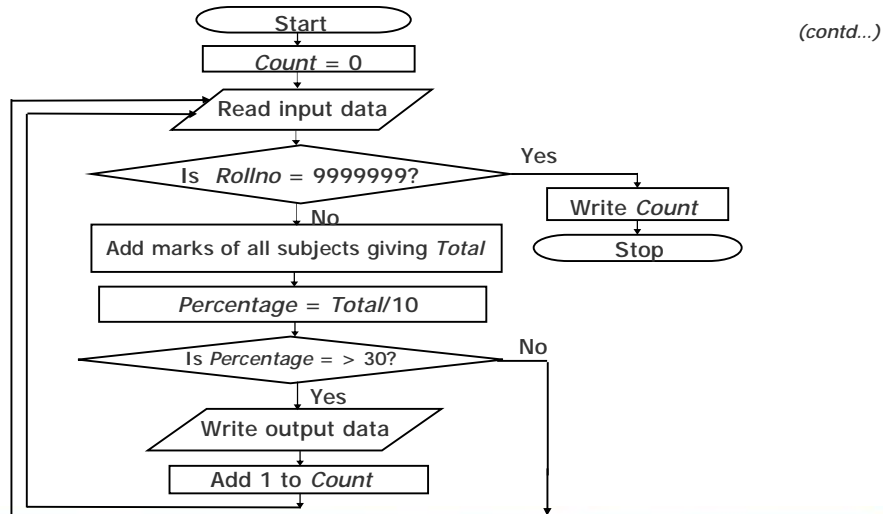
(contd...)

Start

Count = 0

Read input data

Is Rollno = 9999999?

Yes

Write Count

Stop

No

Add marks of all subjects giving Total

Percentage = Total/10

Is Percentage = > 30?

No

Yes

Write output data

Add 1 to Count